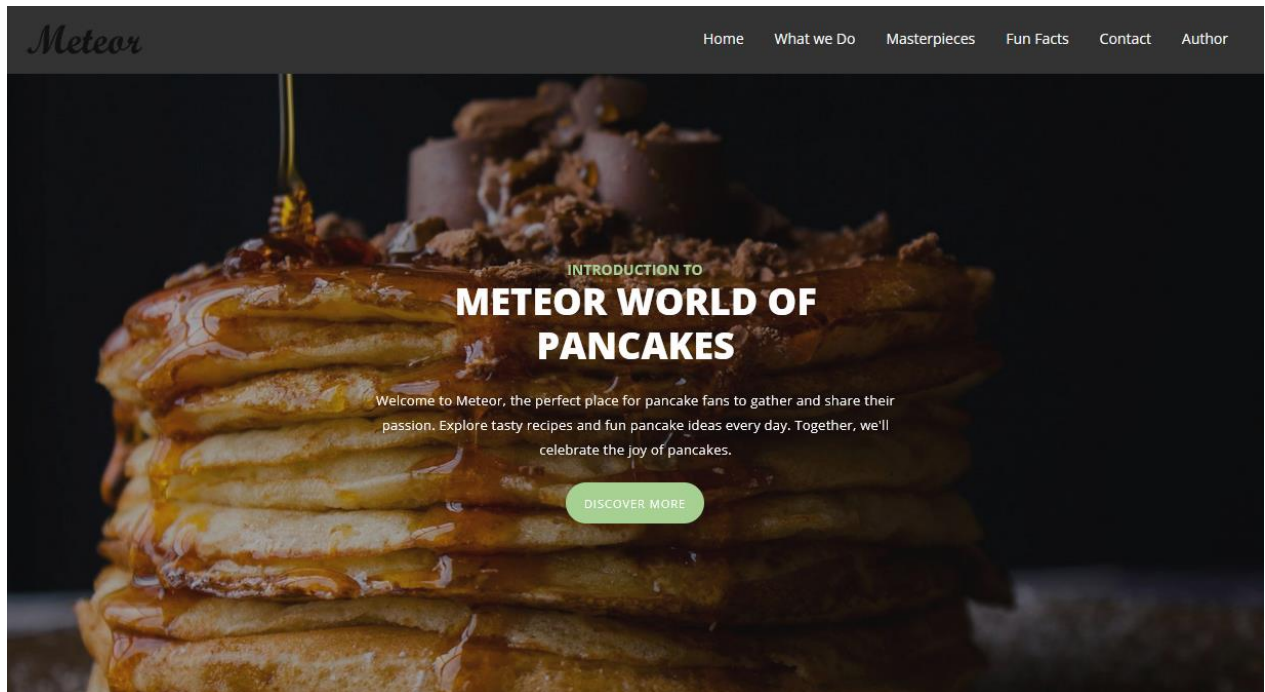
Meteor

Home What we Do Masterpieces Fun Facts Contact Author

INTRODUCTION TO

METEOR WORLD OF PANCAKES

Welcome to Meteor, the perfect place for pancake fans to gather and share their passion. Explore tasty recipes and fun pancake ideas every day. Together, we'll celebrate the joy of pancakes.

DISCOVER MORE